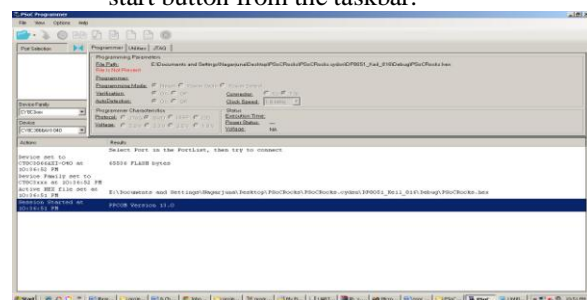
start button from the taskbar.

PSoC Programmer

File View Options Help

Port Selection

Programmer Utilities JTAG

Programming Parameters

File Path: E:\Documents and Settings\Nagarjuna\Desktop\PSoC\Rocks\PSoC\Rocks.cydsn\DP8051_Keil_810\Debug\PSoCRocks.hex

File Is Not Present

Programmer:

Programming Mode: Reset Power Cycle

Verification: On Off

AutoDetection: On Off

Connector: 5p 10p

Clock Speed: 1.6 MHz

Device Family

CY8C3xxx

Device

CY8C3866AXI-040

Programmer Characteristics

Protocol: JTAG SWD ISSP I2C

Voltage: 5.0V 3.3V 2.5V 1.8V

Status

Execution Time:

Power Status: ---

Voltage: NA

Actions

Results

Select Port in the PortList, then try to connect

Device set to CY8C3866AXI-040 at 10:34:52 PM

65536 FLASH bytes

Device Family set to CY8C3xxx at 10:34:52 PM

Active HEX File set to 10:34:52 PM

E:\Documents and Settings\Nagarjuna\Desktop\PSoCRocks\PSoCRocks.cydsn\DP8051_Keil_810\Debug\PSoCRocks.hex

Session Started at 10:34:51 PM

PPCOM Version 13.0

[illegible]